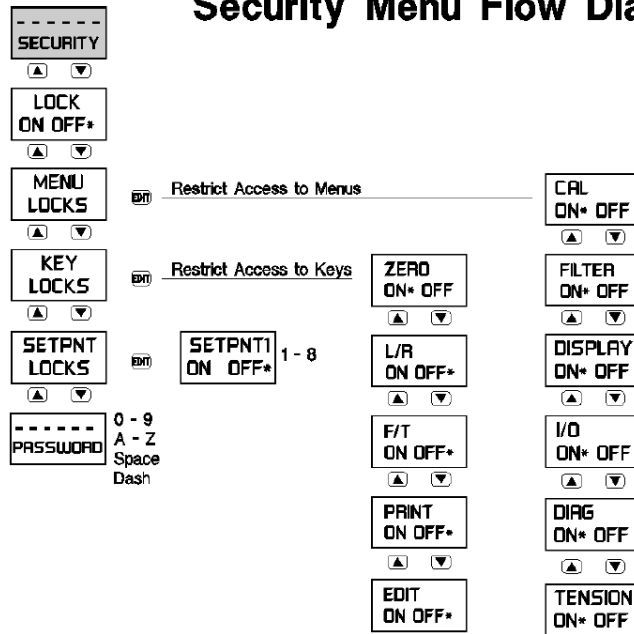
Security Menu Flow Dia

- - - - - -
SECURITY

LOCK
ON OFF*

MENU
LOCKS

EDIT

Restrict Access to Menus

KEY
LOCKS

EDIT

Restrict Access to Keys

SETPNT
LOCKS

EDIT

SETPNT1
ON OFF*

1 - 8

- - - - - -
PASSWORD

0 - 9
A - Z
Space
Dash

ZERO
ON* OFF

L/R
ON OFF*

F/T
ON OFF*

PRINT
ON OFF*

EDIT
ON OFF*

CAL
ON* OFF

FILTER
ON* OFF

DISPLAY
ON* OFF

I/O
ON* OFF

DIAG
ON* OFF

TENSION
ON* OFF